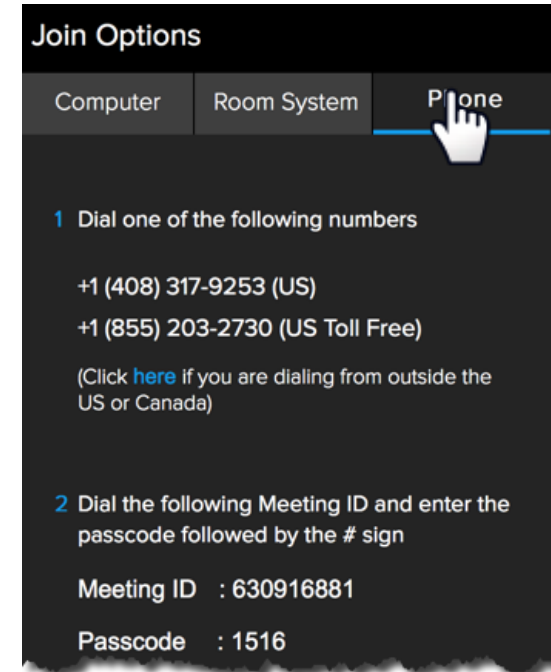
Join Options

Computer

Room System

Phone

1 Dial one of the following numbers

+1 (408) 317-9253 (US)

+1 (855) 203-2730 (US Toll Free)

(Click here if you are dialing from outside the US or Canada)

2 Dial the following Meeting ID and enter the passcode followed by the # sign

Meeting ID : 630916881

Passcode : 1516